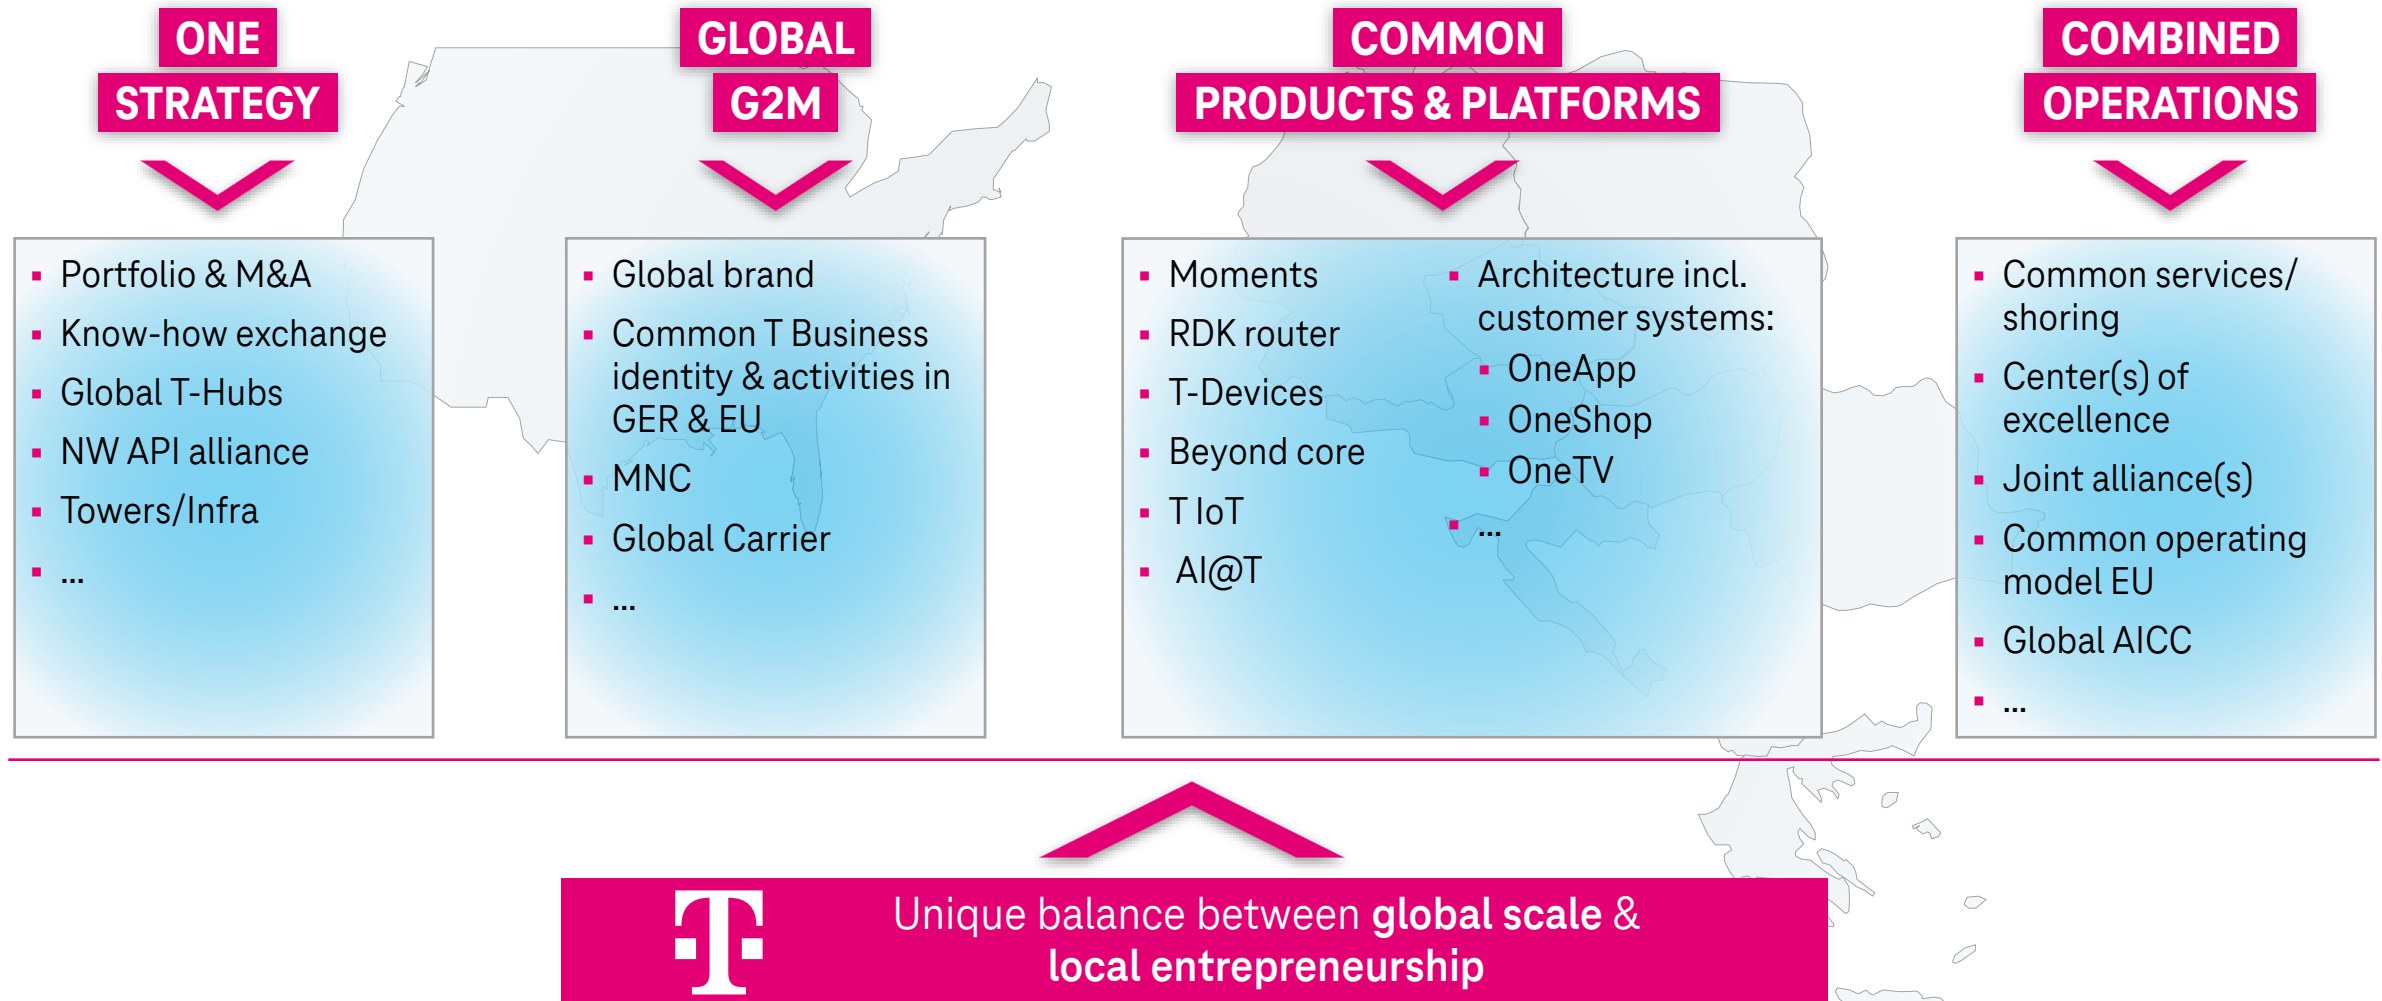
ONE STRATEGY

- Portfolio & M&A
- Know-how exchange
- Global T-Hubs
- NW API alliance
- Towers/Infra
- ...

GLOBAL G2M

- Global brand
- Common T Business identity & activities in GER & EU
- MNC
- Global Carrier
- ...

COMMON PRODUCTS & PLATFORMS

- Moments
- RDK router
- T-Devices
- Beyond core
- T IoT
- AI@T

- Architecture incl. customer systems:
  - OneApp
  - OneShop
  - OneTV
- ...

COMBINED OPERATIONS

- Common services/ shoring
- Center(s) of excellence
- Joint alliance(s)
- Common operating model EU
- Global AICC
- ...

T

Unique balance between **global scale** & **local entrepreneurship**